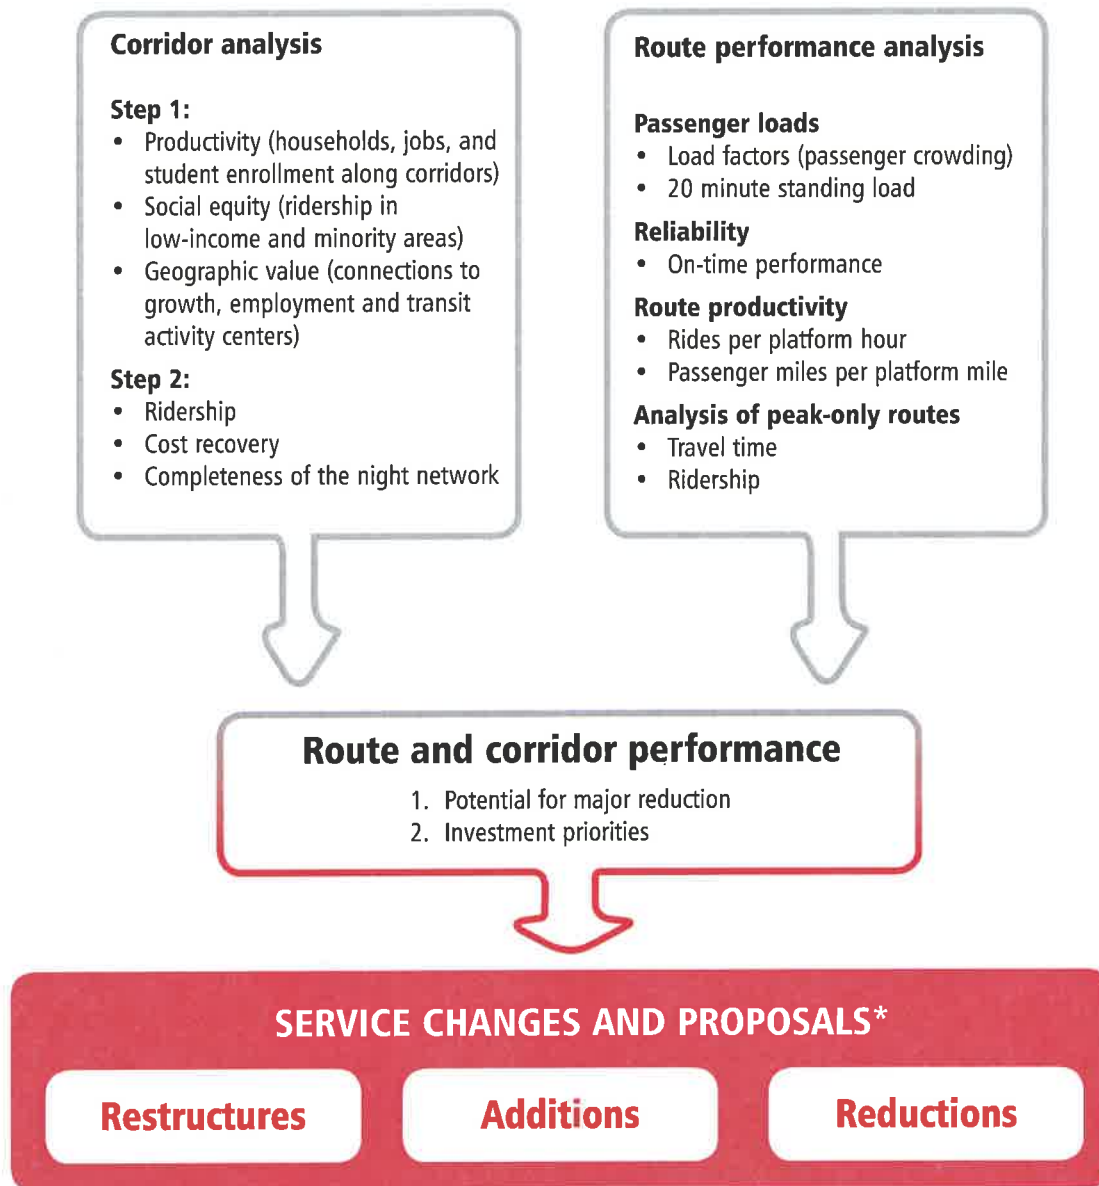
Corridor analysis

Step 1:
- Productivity (households, jobs, and student enrollment along corridors)
- Social equity (ridership in low-income and minority areas)
- Geographic value (connections to growth, employment and transit activity centers)

Step 2:
- Ridership
- Cost recovery
- Completeness of the night network

Route performance analysis

Passenger loads
- Load factors (passenger crowding)
- 20 minute standing load

Reliability
- On-time performance

Route productivity
- Rides per platform hour
- Passenger miles per platform mile

Analysis of peak-only routes
- Travel time
- Ridership

Route and corridor performance
1. Potential for major reduction
2. Investment priorities

SERVICE CHANGES AND PROPOSALS*

Restructures

Additions

Reductions